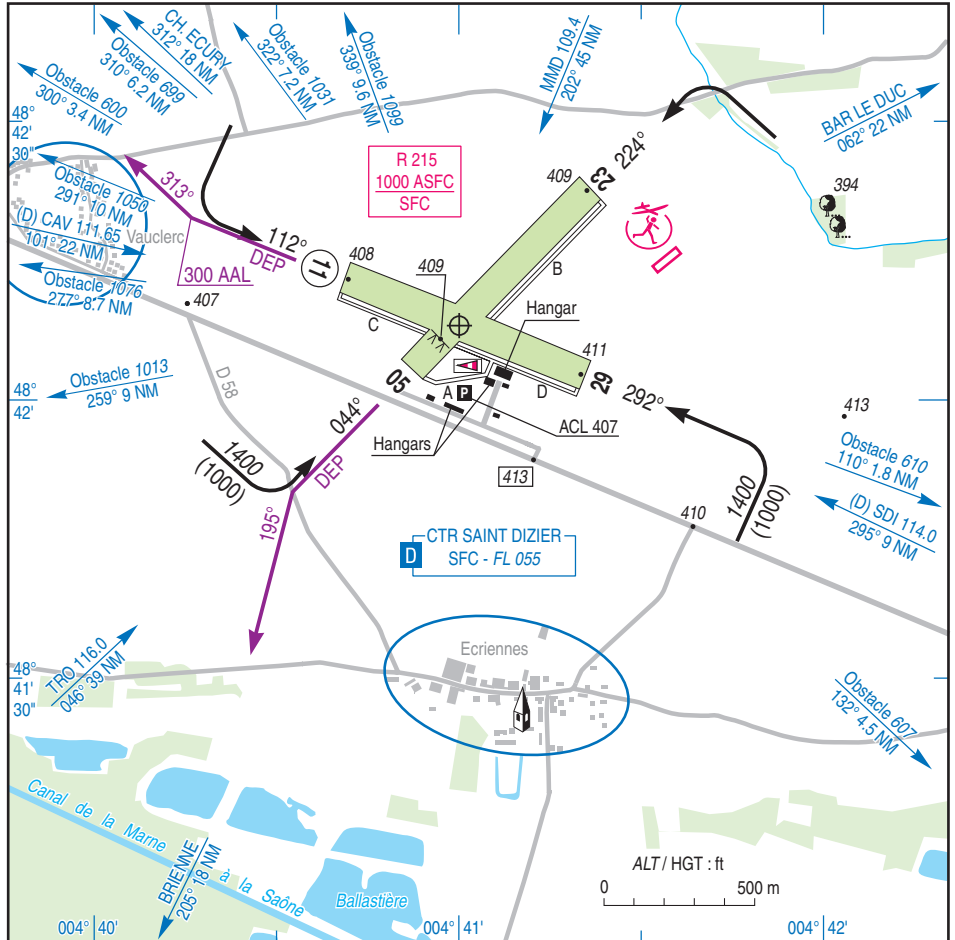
CH ECURY
312° 18 NM

Obstacle 699
310° 6.2 NM

Obstacle 1031
322° 7.2 NM

Obstacle 1099
339° 9.6 NM

MMD 109.4
202° 45 NM

Obstacle 600
300° 3.4 NM

48°
42'
30"

Obstacle 1050
291° 10 NM

(D) CAV 111.65
101° 22 NM

Obstacle 1076
277° 8.7 NM

Vauclerc

313°

300 AAL

407

112°
DEP

11

R 215
1000 ASFC
SFC

224°
23

409

408

409

B

Hangar

411

29

292°

BAR LE DUC
062° 22 NM

394

413

48°
42'

Obstacle 1013
259° 9 NM

D 58

05

A P

D

ACL 407

Hangars

413

044°
DEP

1400
(1000)

195°

1400
(1000)

410

Obstacle 610
110° 1.8 NM

(D) SDI 114.0
295° 9 NM

CTR SAINT DIZIER
D
SFC - FL 055

Ecriennes

48°
41'
30"

TRO 116.0
046° 39 NM

Obstacle 607
132° 4.5 NM

Canal de la Marne à la Saône

BRIENNE
205° 18 NM

Ballastière

ALT / HGT : ft
0 500 m

004° 40'
004° 41'
004° 42'